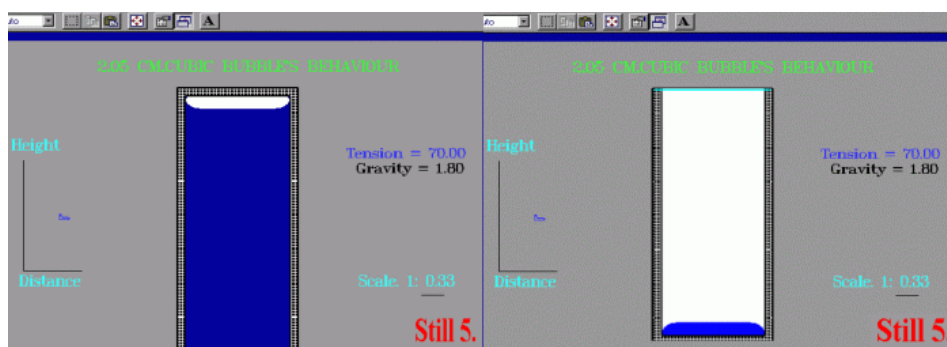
2.05 CM.CUBIC BUBBLE'S BEHAVIOUR

Height

Distance

Tension = 70.00
Gravity = 1.80

Scale. 1: 0.33

Still 5.

2.05 CM.CUBIC BUBBLE'S BEHAVIOUR

Height

Distance

Tension = 70.00
Gravity = 1.80

Scale. 1: 0.33

Still 5